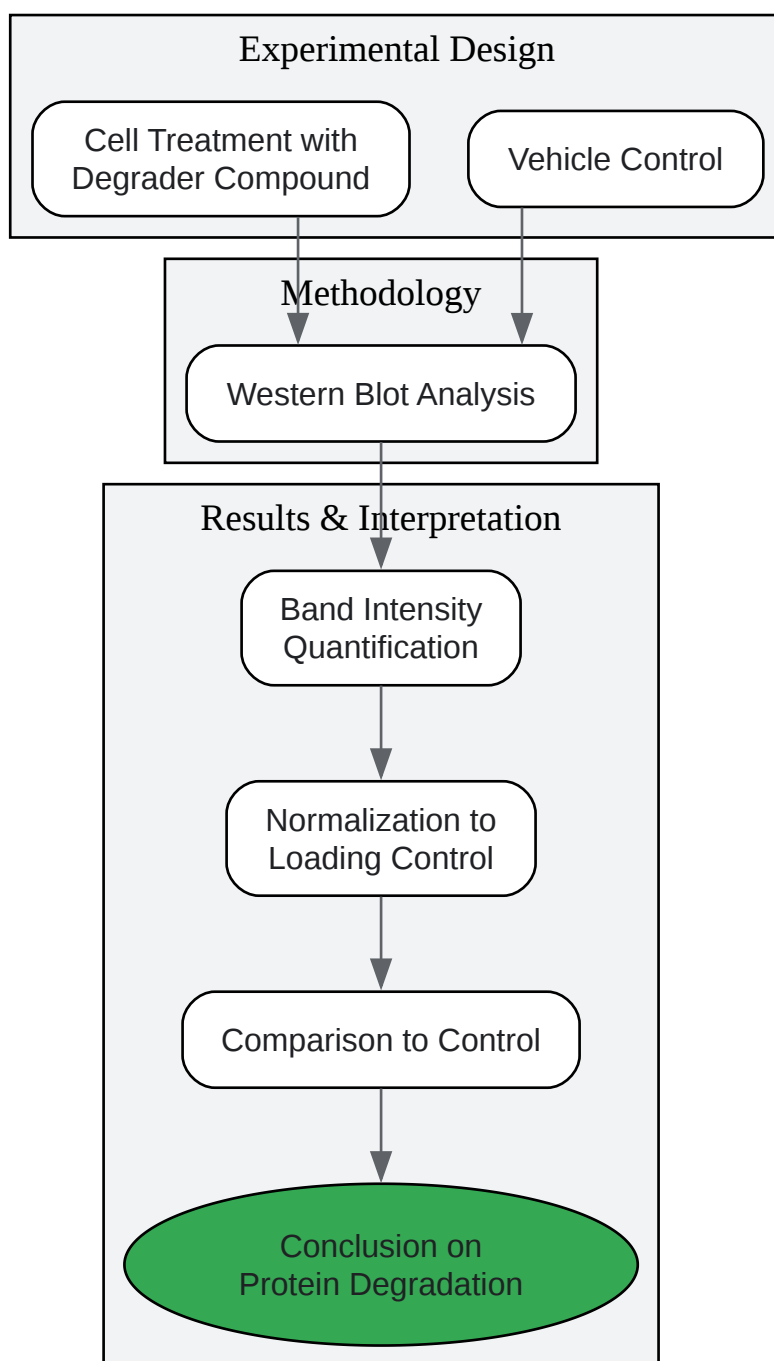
Experimental Design

Cell Treatment with Degrader Compound

Vehicle Control

Methodology

Western Blot Analysis

Results & Interpretation

Band Intensity Quantification

Normalization to Loading Control

Comparison to Control

Conclusion on Protein Degradation